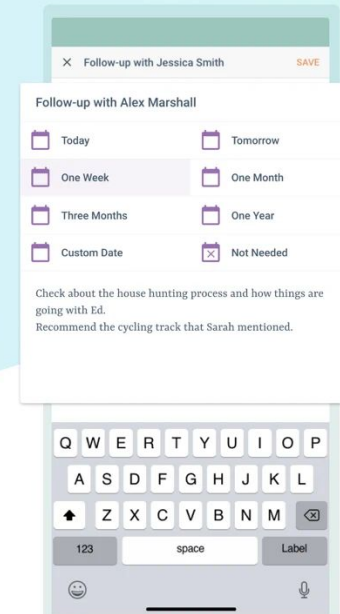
× Follow-up with Jessica Smith SAVE

Follow-up with Alex Marshall

Today
Tomorrow
One Week
One Month
Three Months
One Year
Custom Date
Not Needed

Check about the house hunting process and how things are going with Ed.
Recommend the cycling track that Sarah mentioned.

Q W E R T Y U I O P
A S D F G H J K L
Z X C V B N M
123 space Label